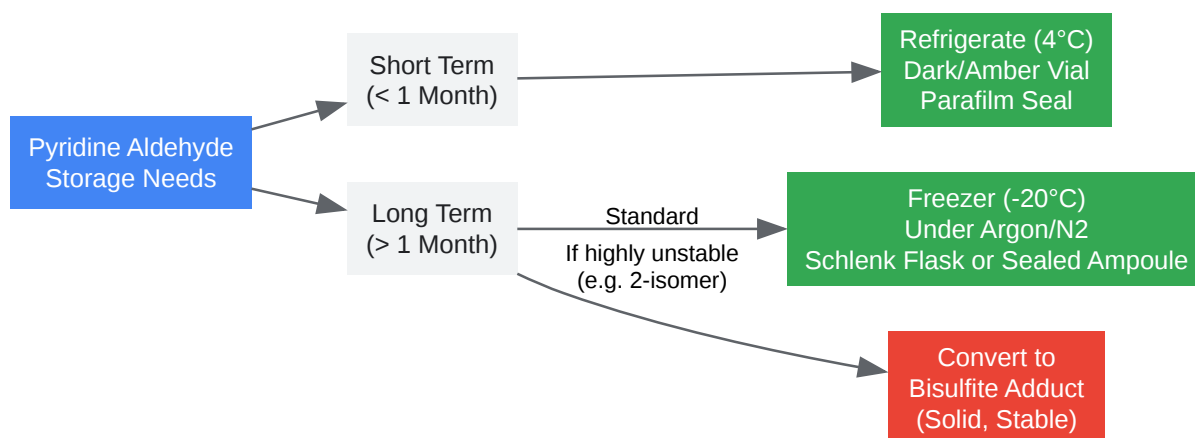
Pyridine Aldehyde Storage Needs

Short Term (< 1 Month)

Refrigerate (4°C)
Dark/Amber Vial
Parafilm Seal

Long Term (> 1 Month)

Standard

Freezer (-20°C)
Under Argon/N2
Schlenk Flask or Sealed Ampoule

If highly unstable (e.g. 2-isomer)

Convert to Bisulfite Adduct (Solid, Stable)